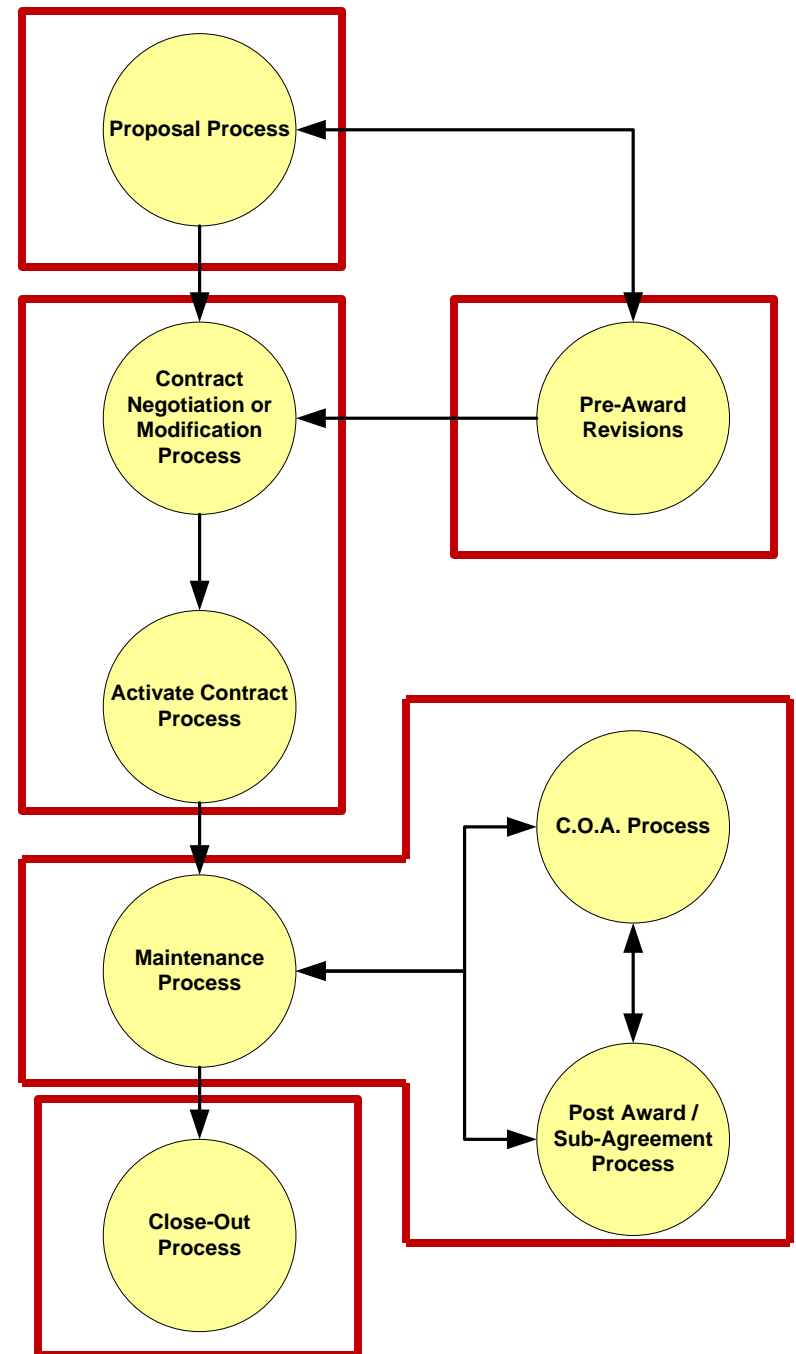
Proposal Process

Contract Negotiation or Modification Process

Pre-Award Revisions

Activate Contract Process

C.O.A. Process

Maintenance Process

Post Award / Sub-Agreement Process

Close-Out Process